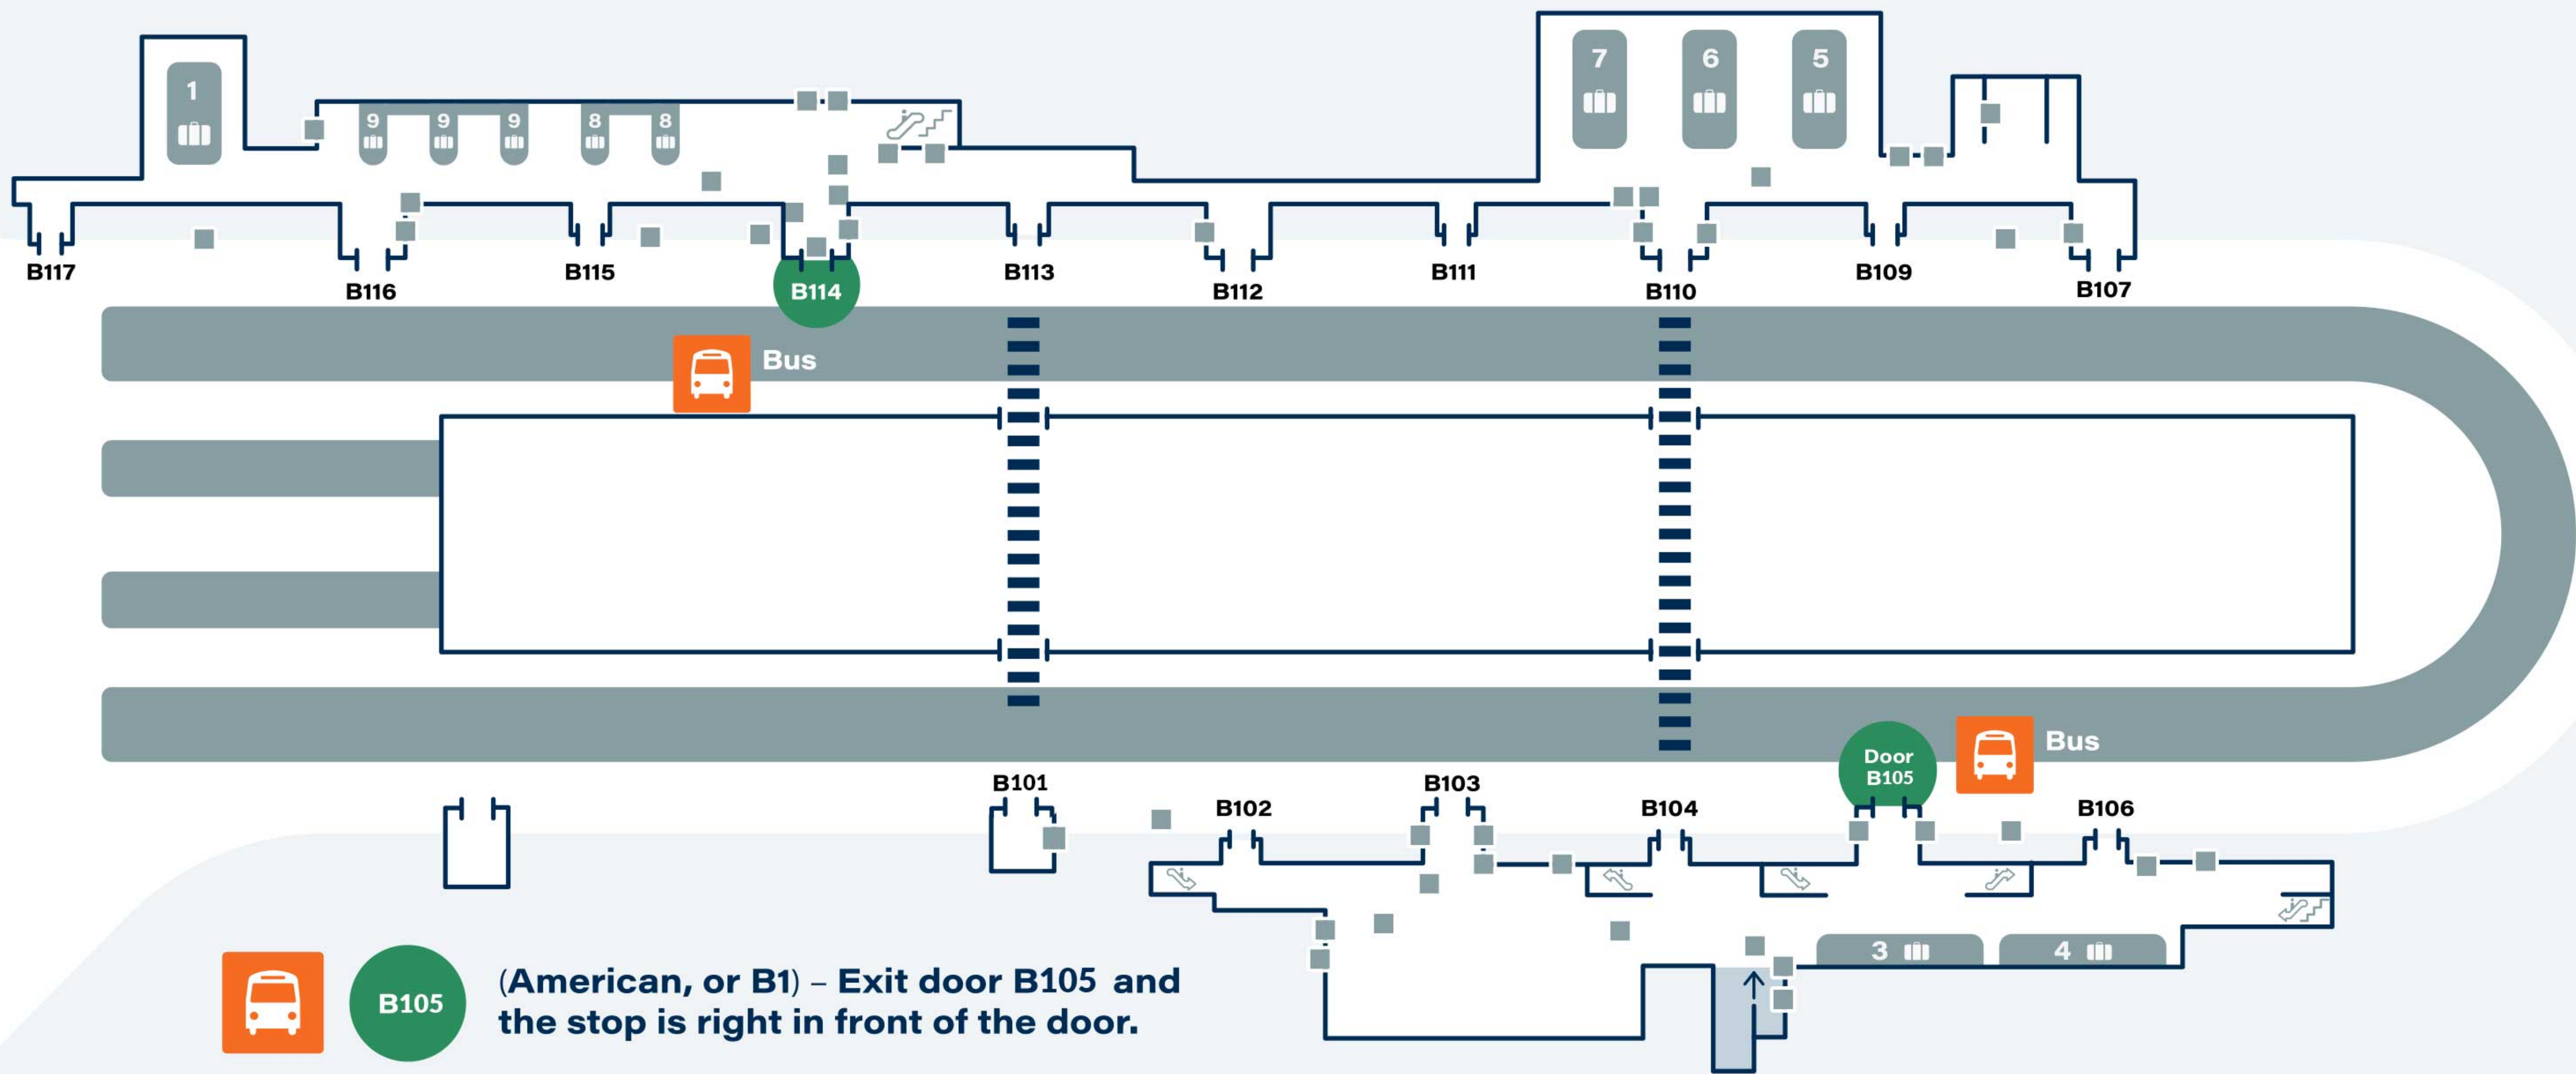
1
9 9 9 8 8
7 6 5

B117
B116
B115
B114
B113
B112
B111
B110
B109
B107

Bus

Door B105
Bus

B101
B102
B103
B104
B106

3 4

B105

(American, or B1) – Exit door B105 and the stop is right in front of the door.